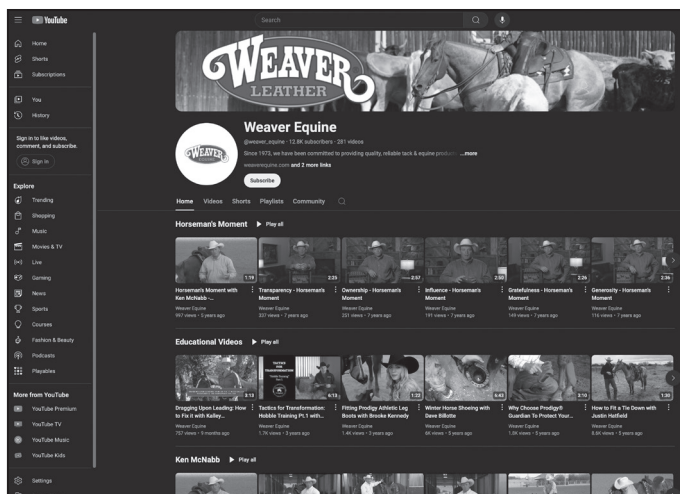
YouTube

Search

Home
Shorts
Subscriptions

You
History

Sign in to like videos, comment, and subscribe.
Sign in

Explore
Trending
Shopping
Music
Movies & TV
Live
Gaming
News
Sports
Courses
Fashion & Beauty
Podcasts
Playables

More from YouTube
YouTube Premium
YouTube TV
YouTube Music
YouTube Kids

Settings

WEAVER LEATHER

WEAVER

Weaver Equine
@weaver_equine · 12.8K subscribers · 281 videos
Since 1973, we have been committed to providing quality, reliable tack & equine products ...more
weaverequine.com and 2 more links
Subscribe

Home Videos Shorts Playlists Community

Horseman's Moment ▶ Play all

1:19
Horseman's Moment with Ken McNabb -...
Weaver Equine
967 views · 3 years ago

2:23
Transparency - Horseman's Moment
Weaver Equine
337 views · 7 years ago

Ownership - Horseman's Moment
Weaver Equine
221 views · 7 years ago

2:07
Influence - Horseman's Moment
Weaver Equine
191 views · 7 years ago

2:50
Gratefulness - Horseman's Moment
Weaver Equine
149 views · 7 years ago

2:26
Generosity - Horseman's Moment
Weaver Equine
116 views · 7 years ago

2:36

Educational Videos ▶ Play all

3:13
Dragging Upon Leading: How to Fix It with Kelley...
Weaver Equine
757 views · 5 months ago

TACTICS FOR TRANSFORMATION
6:13
Tactics for Transformation: Hobble Training Pt.1 with...
Weaver Equine
1.7K views · 3 years ago

1:23
Fitting Prodigy Athletic Leg Boots with Brooke Kennedy
Weaver Equine
1.4K views · 3 years ago

6:43
Winter Horse Shoeing with Dave Bilkitte
Weaver Equine
6K views · 3 years ago

2:10
Why Choose Prodigy® Guardian To Protect Your...
Weaver Equine
1.6K views · 5 years ago

1:30
How to Fit a Tie Down with Justin Hatfield
Weaver Equine
8.6K views · 5 years ago

Ken McNabb ▶ Play all